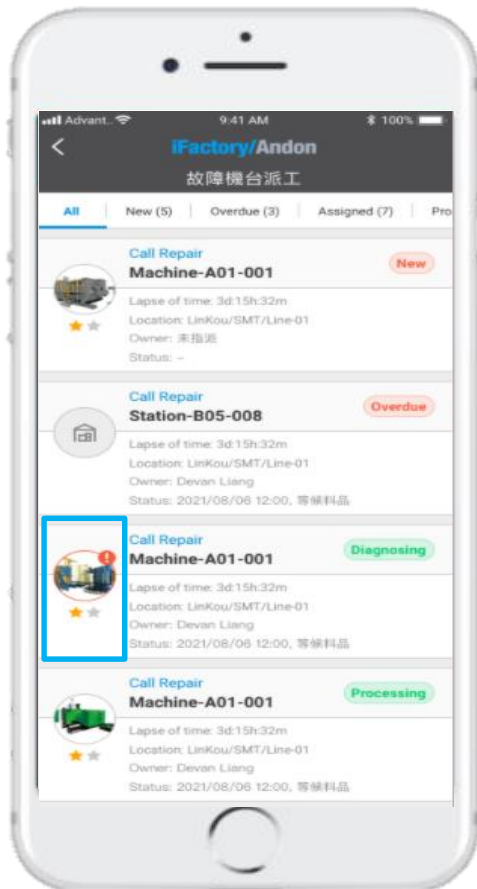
Advant. 9:41 AM 100%

iFactory/Andon

故障機台派工

All | New (5) | Overdue (3) | Assigned (7) | Pro

Call Repair
Machine-A01-001
New
Lapse of time: 3d:15h:32m
Location: LinKou/SMT/Line-01
Owner: 未指派
Status: –

Call Repair
Station-B05-008
Overdue
Lapse of time: 3d:15h:32m
Location: LinKou/SMT/Line-01
Owner: Devan Liang
Status: 2021/08/06 12:00, 等候料品

Call Repair
Machine-A01-001
Diagnosing
Lapse of time: 3d:15h:32m
Location: LinKou/SMT/Line-01
Owner: Devan Liang
Status: 2021/08/06 12:00, 等候料品

Call Repair
Machine-A01-001
Processing
Lapse of time: 3d:15h:32m
Location: LinKou/SMT/Line-01
Owner: Devan Liang
Status: 2021/08/06 12:00, 等候料品